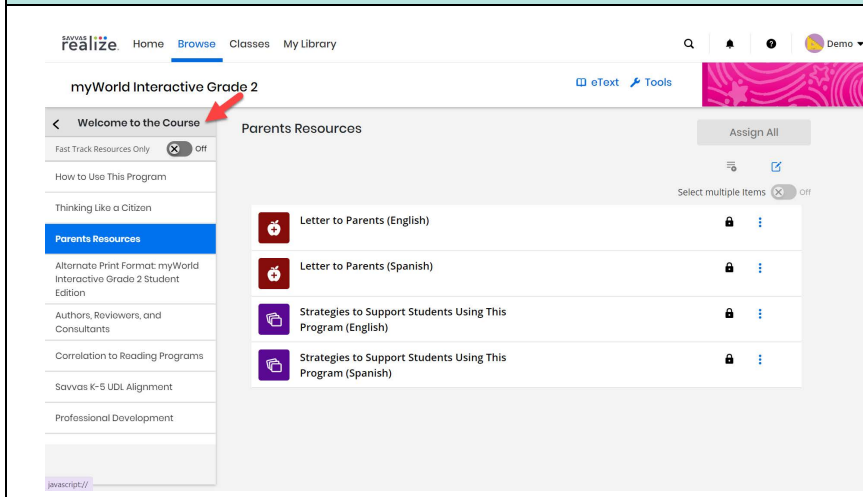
SAVVAS realize. Home Browse Classes My Library

Demo

myWorld Interactive Grade 2

eText Tools

Welcome to the Course

Fast Track Resources Only Off

How to Use This Program

Thinking Like a Citizen

Parents Resources

Alternate Print Format: myWorld Interactive Grade 2 Student Edition

Authors, Reviewers, and Consultants

Correlation to Reading Programs

Savvas K-5 UDL Alignment

Professional Development

Parents Resources

Assign All

Select multiple Items Off

Letter to Parents (English)

Letter to Parents (Spanish)

Strategies to Support Students Using This Program (English)

Strategies to Support Students Using This Program (Spanish)

javascript://